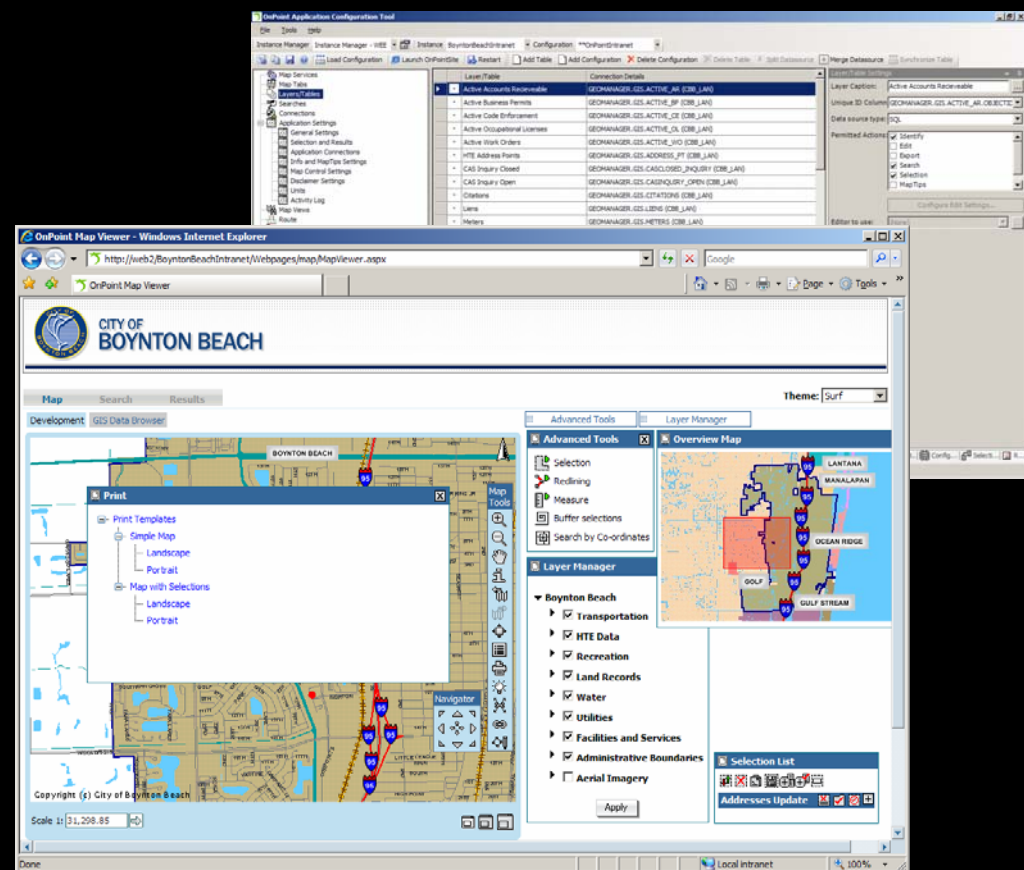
OnPoint Application Configuration Tool
File Tools Help
Instance Manager Instance Manager - WEE Instance BoyntonBeachIntranet Configuration **OnPointIntranet
Load Configuration Launch OnPointSite Restart Add Table Add Configuration Delete Configuration Delete Table Edit Datasource Merge Datasource Synchronize Table

Map Services
Map Tabs
Layers/Tables
Searches
Connections
Application Settings
General Settings
Selection and Results
Application Connections
Info and MapTips Settings
Map Control Settings
Disclaimer Settings
Units
Activity Log
Map Views
Route

| | Layer/Table | Connection Details |
|---|---|---|
| | Active Accounts Recieveable | GEOMANAGER.GIS.ACTIVE_AR (CBB_LAN) |
| | Active Business Permits | GEOMANAGER.GIS.ACTIVE_BP (CBB_LAN) |
| | Active Code Enforcement | GEOMANAGER.GIS.ACTIVE_CE (CBB_LAN) |
| | Active Occupational Licenses | GEOMANAGER.GIS.ACTIVE_OL (CBB_LAN) |
| | Active Work Orders | GEOMANAGER.GIS.ACTIVE_WO (CBB_LAN) |
| | HTE Address Points | GEOMANAGER.GIS.ADDRESS_PT (CBB_LAN) |
| | CAS Inquiry Closed | GEOMANAGER.GIS.CASCLOSED_INQUIRY (CBB_LAN) |
| | CAS Inquiry Open | GEOMANAGER.GIS.CASINQUIRY_OPEN (CBB_LAN) |
| | Citations | GEOMANAGER.GIS.CITATIONS (CBB_LAN) |
| | Liens | GEOMANAGER.GIS.LIENS (CBB_LAN) |
| | Meters | GEOMANAGER.GIS.METERS (CBB_LAN) |

Layer/Table Settings
Layer Caption: Active Accounts Recieveable
Unique ID Column: GEOMANAGER.GIS.ACTIVE_AR.OBJECTID
Data source type: SQL
Permitted Actions: Identify Edit Export Search Selection MapTips
Configure Edit Settings...
Editor to use: None

OnPoint Map Viewer - Windows Internet Explorer
http://web2/BoyntonBeachIntranet/Webpages/map/MapViewer.aspx
Google
OnPoint Map Viewer
Page Tools

CITY OF
BOYNTON BEACH

Map Search Results
Theme: Surf
Development GIS Data Browser
Advanced Tools Layer Manager

BOYNTON BEACH
Print
Print Templates
Simple Map
Landscape
Portrait
Map with Selections
Landscape
Portrait
Map Tools
Navigator
Copyright (c) City of Boynton Beach
Scale 1: 31,298.85

Advanced Tools
Selection
Redlining
Measure
Buffer selections
Search by Co-ordinates

Overview Map
LANTANA
MANALAPAN
OCEAN RIDGE
GOLF
GULF STREAM

Layer Manager
Boynton Beach
Transportation
HTE Data
Recreation
Land Records
Water
Utilities
Facilities and Services
Administrative Boundaries
Aerial Imagery
Apply

Selection List
Addresses Update

Done
Local intranet
100%